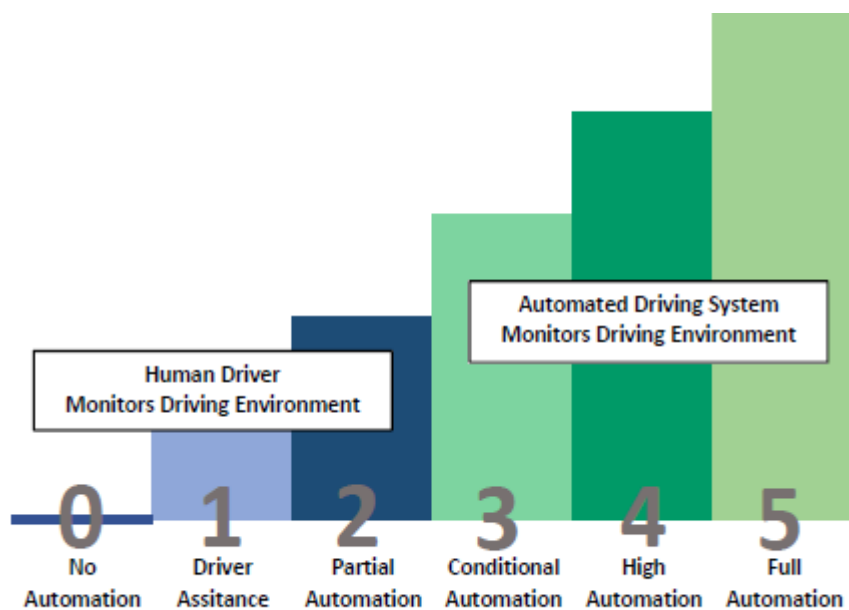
Automated Driving System
Monitors Driving Environment

Human Driver
Monitors Driving Environment

0
No
Automation

1
Driver
Assitance

2
Partial
Automation

3
Conditional
Automation

4
High
Automation

5
Full
Automation